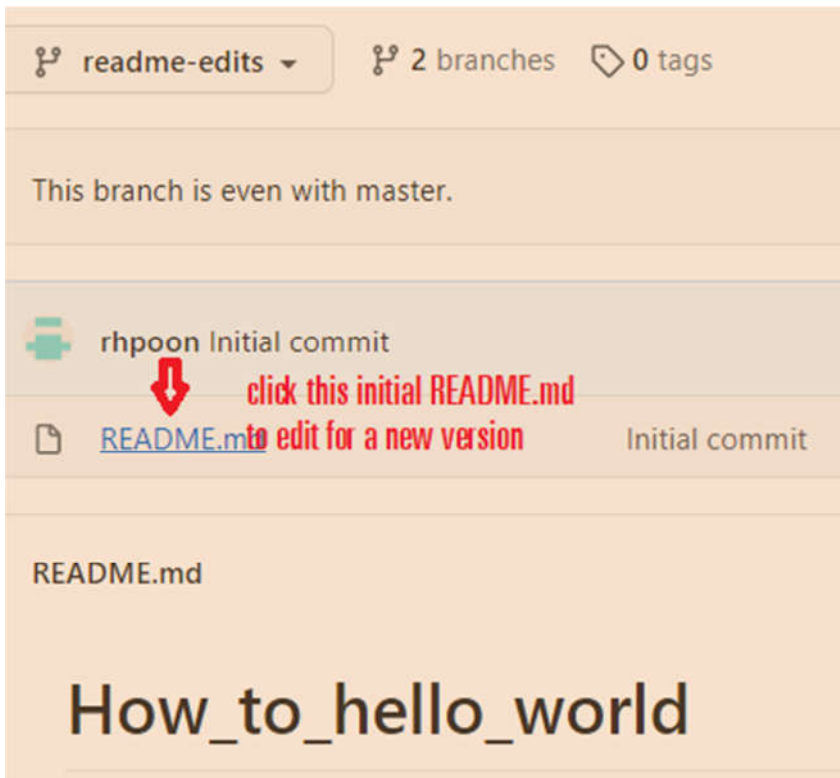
readme-edits

2 branches

0 tags

This branch is even with master.

rhpoon Initial commit

click this initial README.md to edit for a new version

README.md

Initial commit

README.md

How_to_hello_world